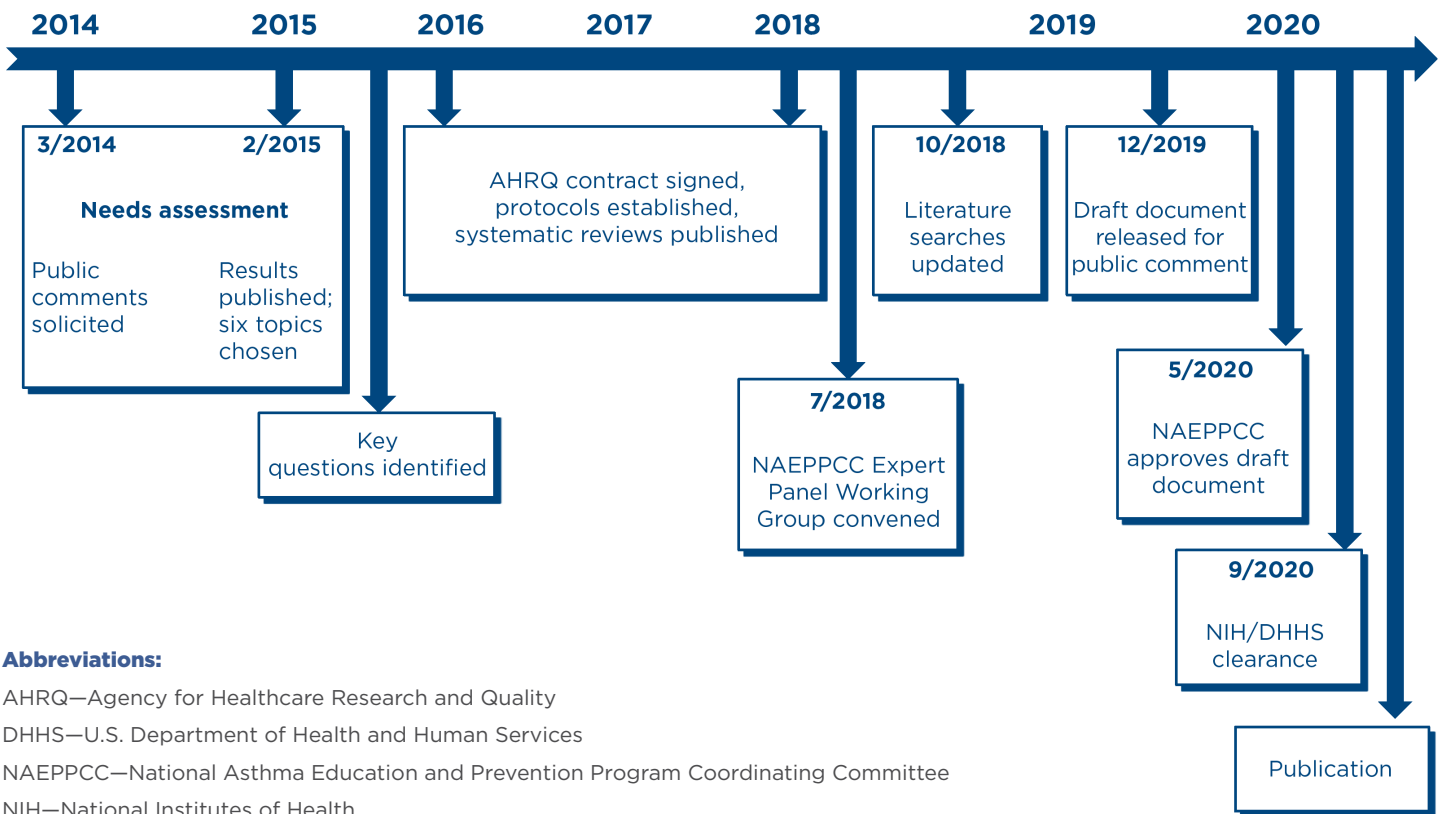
2014 2015 2016 2017 2018 2019 2020

3/2014 2/2015

Needs assessment

Public comments solicited

Results published; six topics chosen

Key questions identified

AHRQ contract signed, protocols established, systematic reviews published

7/2018

NAEPPCC Expert Panel Working Group convened

10/2018

Literature searches updated

12/2019

Draft document released for public comment

5/2020

NAEPPCC approves draft document

9/2020

NIH/DHHS clearance

Publication

Abbreviations:

AHRQ—Agency for Healthcare Research and Quality

DHHS—U.S. Department of Health and Human Services

NAEPPCC—National Asthma Education and Prevention Program Coordinating Committee

NIH—National Institutes of Health